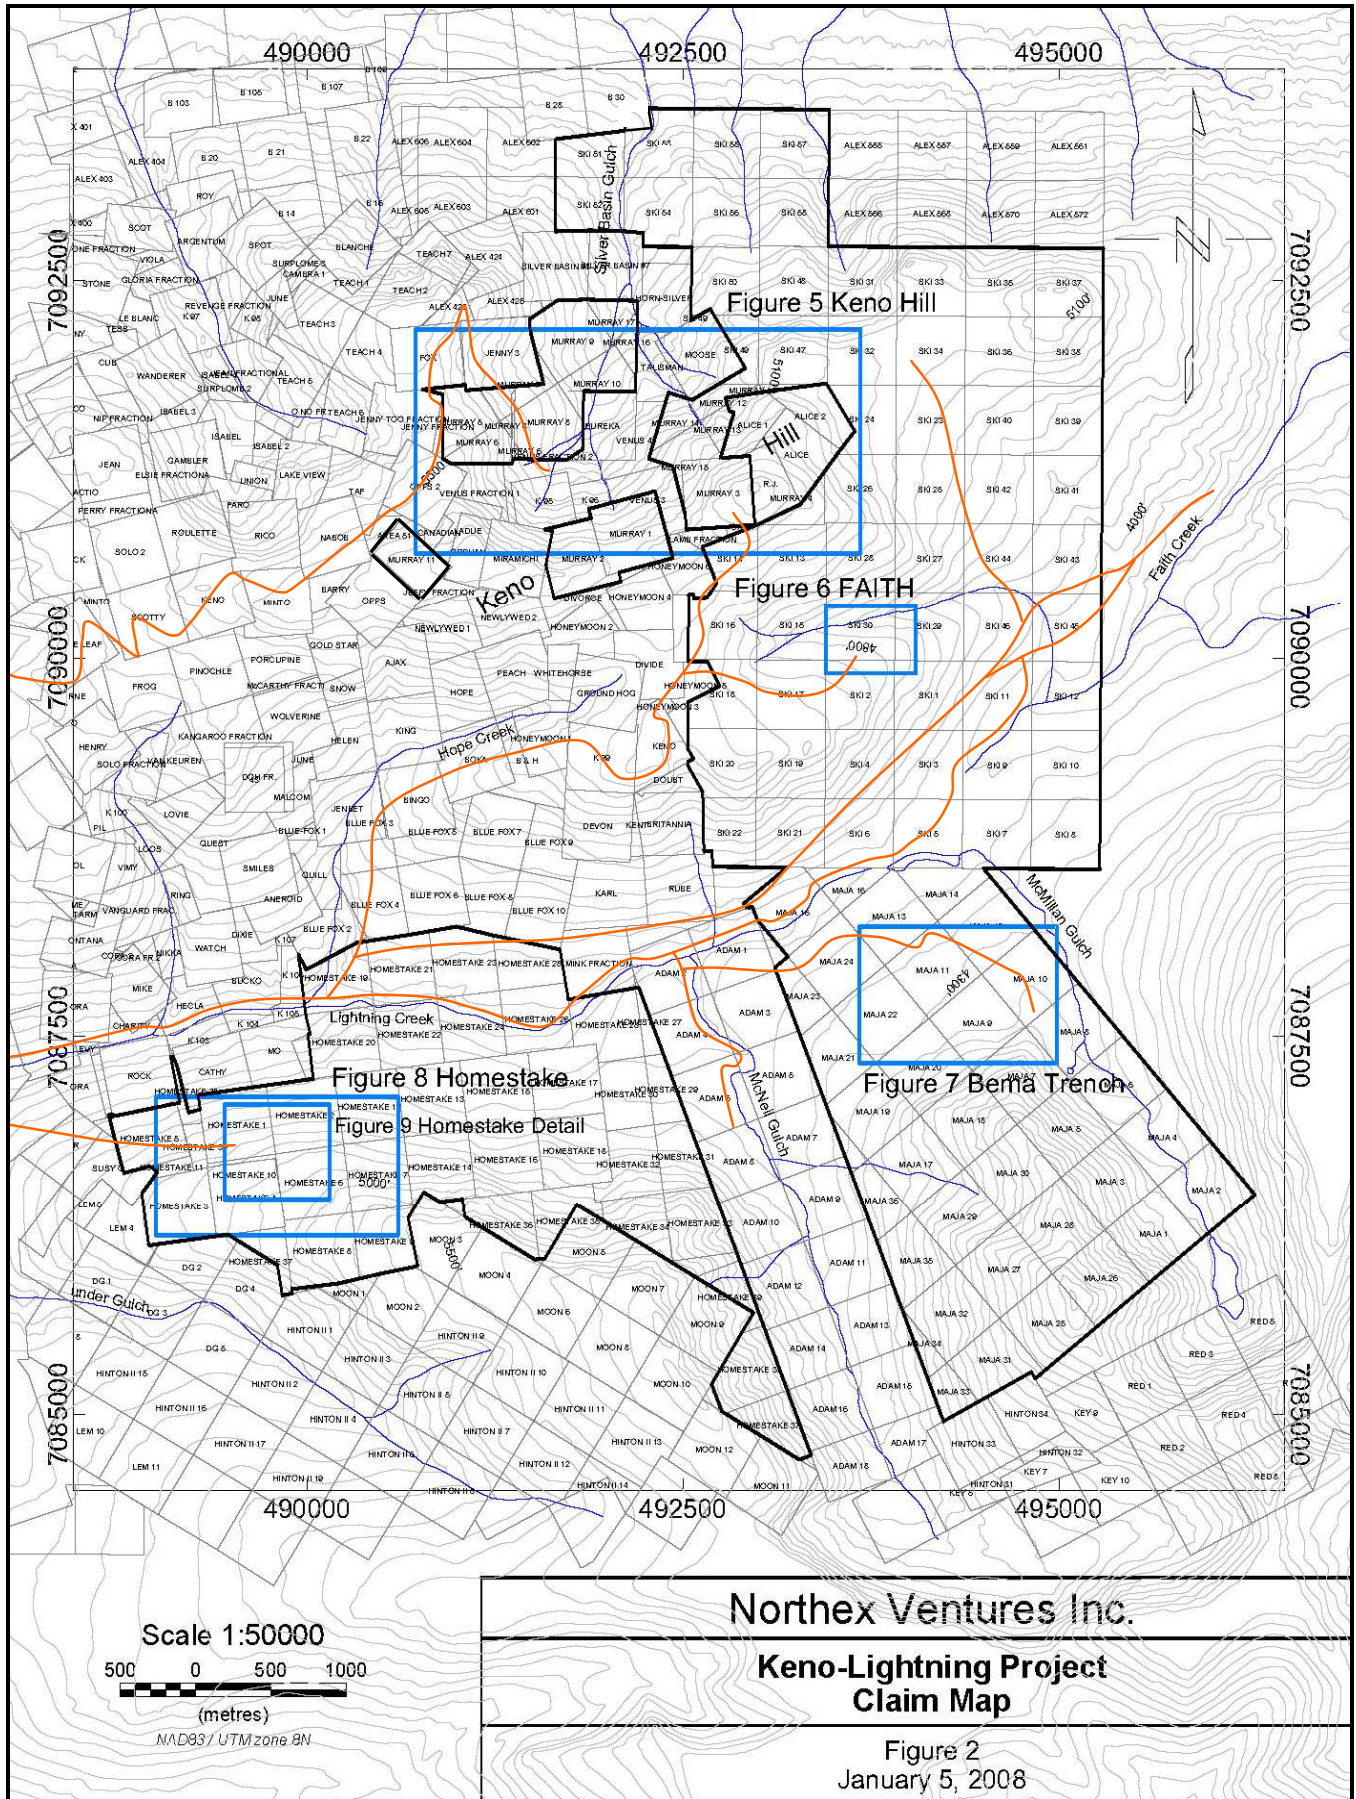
490000
492500
495000
7092500
7090000
7087500
7085000

Figure 5 Keno Hill
Figure 6 FAITH
Figure 7 Bema Trench
Figure 8 Homestake
Figure 9 Homestake Detail

Silver Basin Gulch
Keno
Hill
Hope Creek
Lightning Creek
McNeil Gulch
McMillan Gulch
Faith Creek
Thunder Gulch

5100'
5000'
4900'
4300'
4000'
5000'
5500'

Northex Ventures Inc.

Keno-Lightning Project
Claim Map

Figure 2
January 5, 2008

Scale 1:50000
500 0 500 1000
(metres)
NAD83 / UTM zone 8N